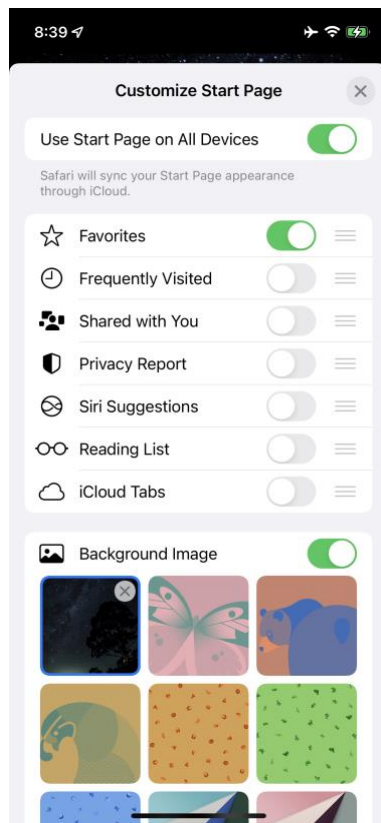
8:39

Customize Start Page

Use Start Page on All Devices

Safari will sync your Start Page appearance through iCloud.

Favorites

Frequently Visited

Shared with You

Privacy Report

Siri Suggestions

Reading List

iCloud Tabs

Background Image